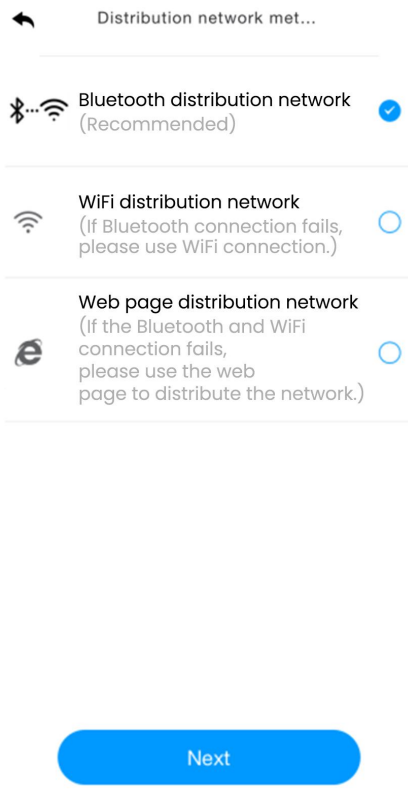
Distribution network met...

Bluetooth distribution network
(Recommended)

WiFi distribution network
(If Bluetooth connection fails, please use WiFi connection.)

Web page distribution network
(If the Bluetooth and WiFi connection fails, please use the web page to distribute the network.)

Next